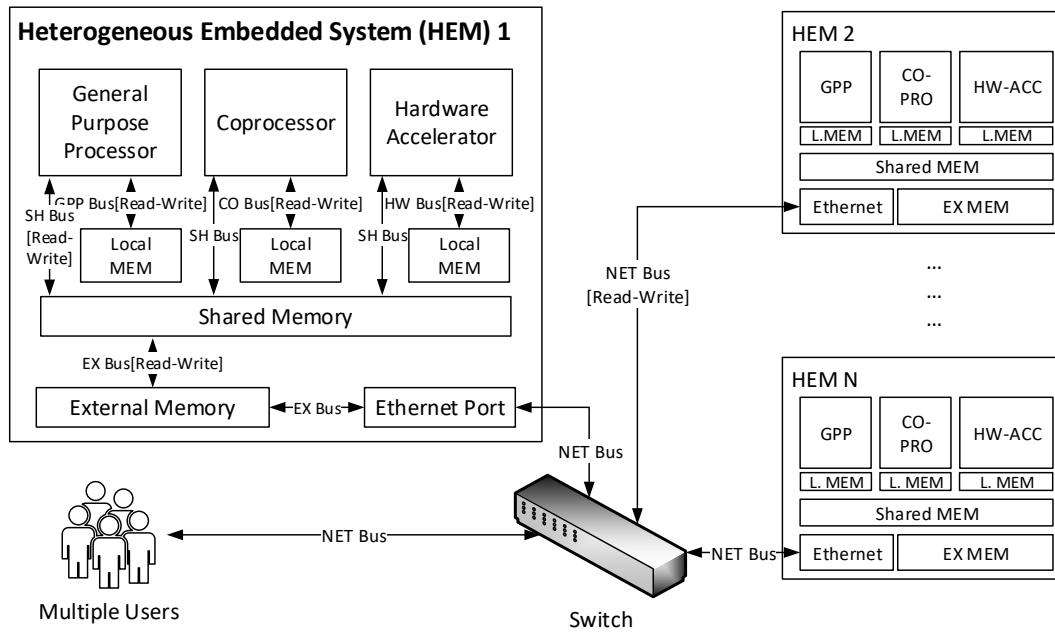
Heterogeneous Embedded System (HEM) 1

General Purpose Processor

Coprocessor

Hardware Accelerator

GPP Bus[Read-Write]

CO Bus[Read-Write]

HW Bus[Read-Write]

SH Bus [Read-Write]

Local MEM

SH Bus

Local MEM

SH Bus

Local MEM

Shared Memory

EX Bus[Read-Write]

External Memory

EX Bus

Ethernet Port

HEM 2

GPP

CO-PRO

HW-ACC

L.MEM

L.MEM

L.MEM

Shared MEM

Ethernet

EX MEM

NET Bus [Read-Write]

...

...

...

HEM N

GPP

CO-PRO

HW-ACC

L. MEM

L. MEM

L. MEM

Shared MEM

Ethernet

EX MEM

NET Bus

NET Bus

NET Bus

Multiple Users

Switch